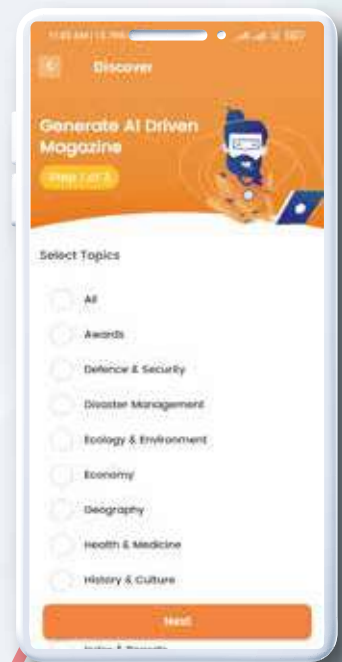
Discover

Generate AI Driven Magazine

Step 1 of 2

Select Topics

All

Awards

Defence & Security

Disaster Management

Ecology & Environment

Economy

Geography

Health & Medicine

History & Culture

Next

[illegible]